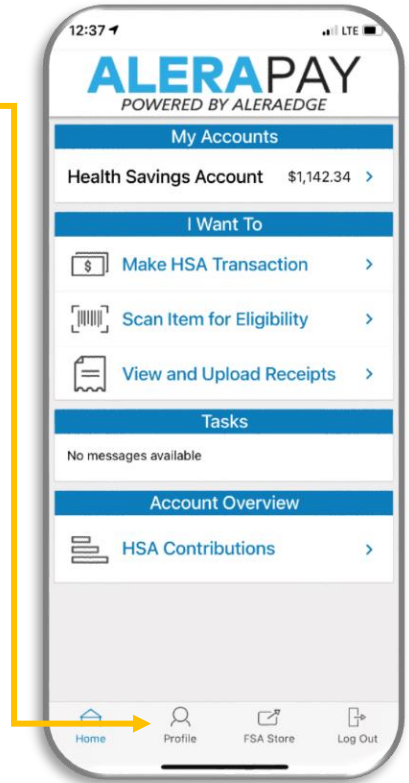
12:37

LTE

ALERAPAY
POWERED BY ALERAEDGE

My Accounts

Health Savings Account $1,142.34 >

I Want To

Make HSA Transaction >

Scan Item for Eligibility >

View and Upload Receipts >

Tasks

No messages available

Account Overview

HSA Contributions >

Home
Profile
FSA Store
Log Out